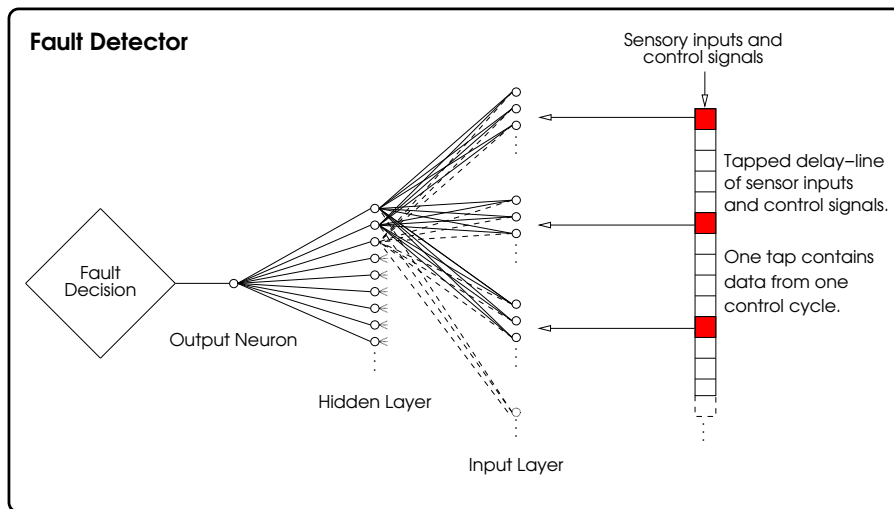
Fault Detector

Sensory inputs and control signals

Tapped delay–line of sensor inputs and control signals.

One tap contains data from one control cycle.

Fault Decision

Output Neuron

Hidden Layer

Input Layer